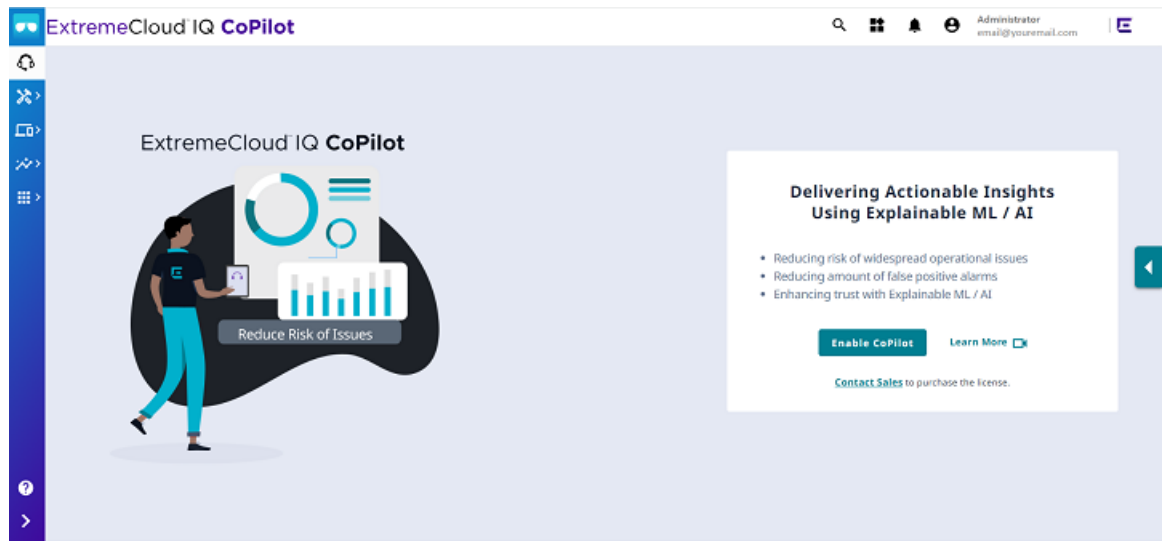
ExtremeCloud™ IQ CoPilot

Administrator
email@youremail.com

ExtremeCloud™ IQ CoPilot

Reduce Risk of Issues

Delivering Actionable Insights Using Explainable ML / AI

- Reducing risk of widespread operational issues
- Reducing amount of false positive alarms
- Enhancing trust with Explainable ML / AI

Enable CoPilot

Learn More

Contact Sales to purchase the license.